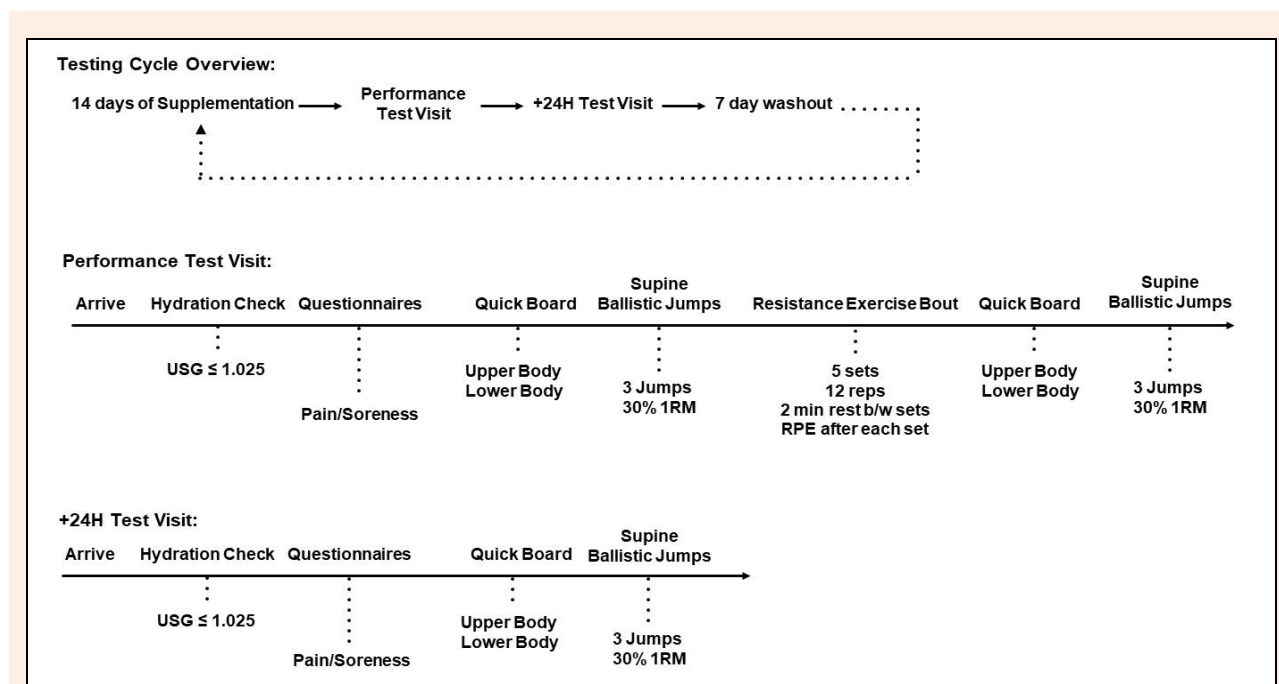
Testing Cycle Overview:

14 days of Supplementation → Performance Test Visit → +24H Test Visit → 7 day washout

Performance Test Visit:

Arrive

Hydration Check
USG ≤ 1.025

Questionnaires
Pain/Soreness

Quick Board
Upper Body
Lower Body

Supine Ballistic Jumps
3 Jumps
30% 1RM

Resistance Exercise Bout
5 sets
12 reps
2 min rest b/w sets
RPE after each set

Quick Board
Upper Body
Lower Body

Supine Ballistic Jumps
3 Jumps
30% 1RM

+24H Test Visit:

Arrive

Hydration Check
USG ≤ 1.025

Questionnaires
Pain/Soreness

Quick Board
Upper Body
Lower Body

Supine Ballistic Jumps
3 Jumps
30% 1RM